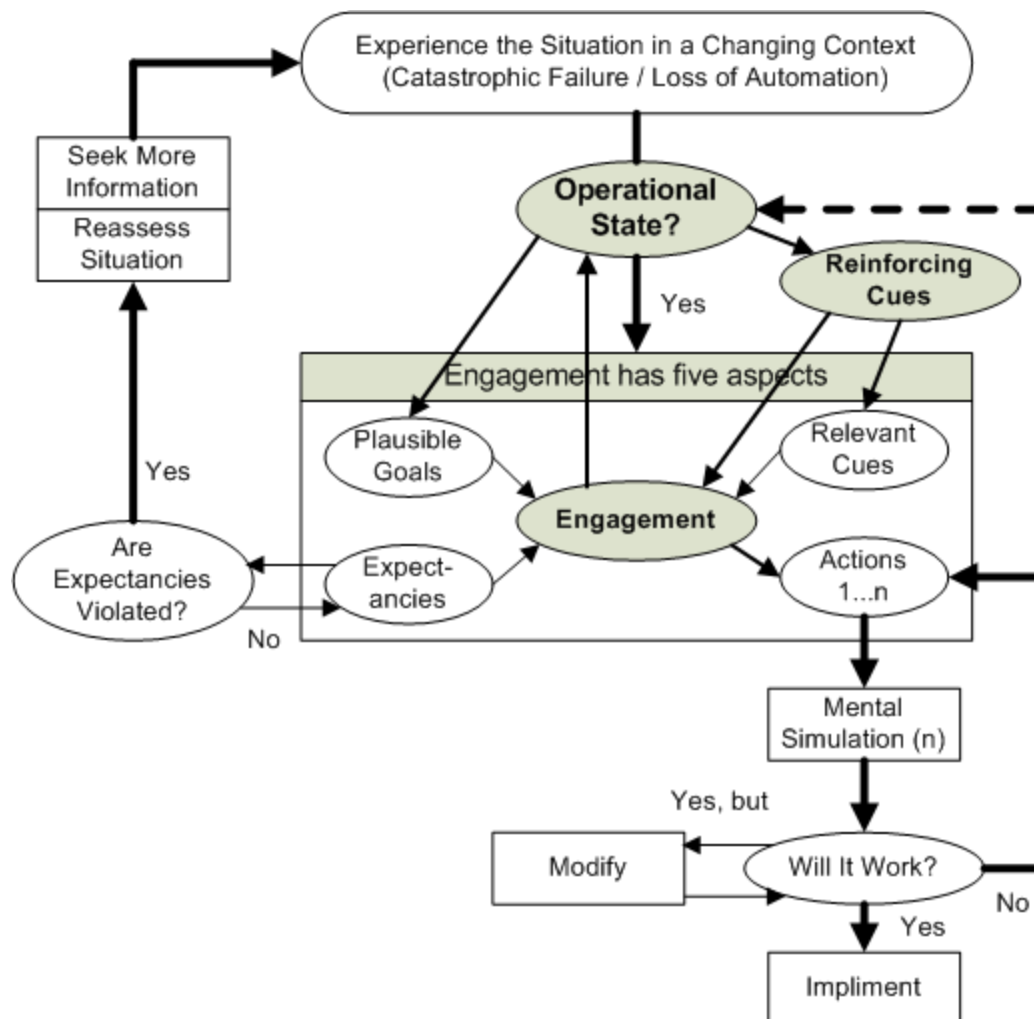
Experience the Situation in a Changing Context (Catastrophic Failure / Loss of Automation)

Seek More Information

Reassess Situation

Operational State?

Reinforcing Cues

Yes

Engagement has five aspects

Plausible Goals

Relevant Cues

Yes

Engagement

Are Expectancies Violated?

Expect-ancies

Actions 1...n

No

Mental Simulation (n)

Yes, but

Modify

Will It Work?

No

Yes

Impliment